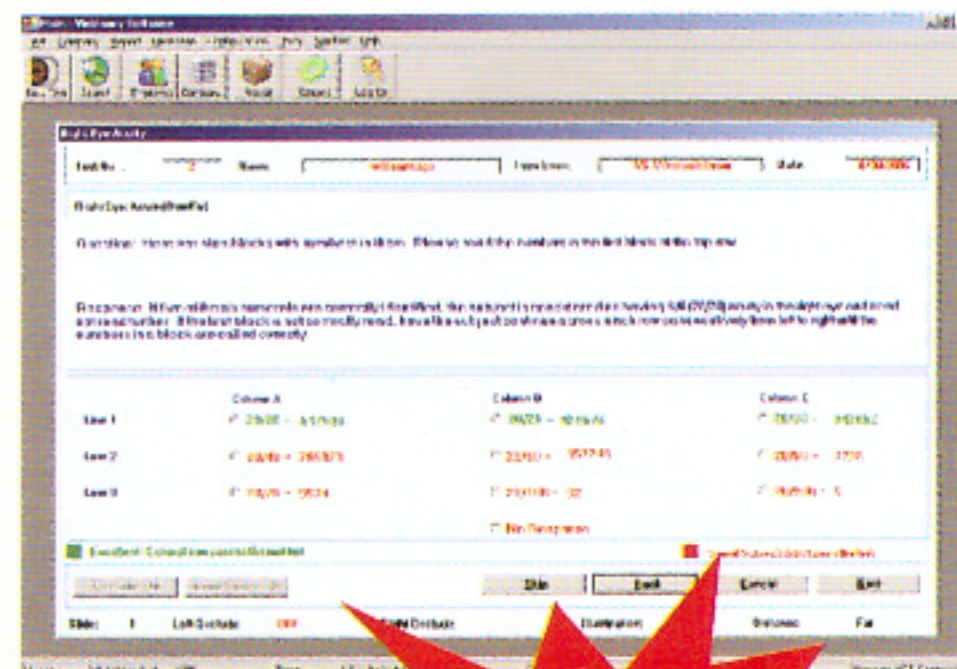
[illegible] - Vet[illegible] Software

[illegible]

Right Eye Acuity

Test No. 2 Name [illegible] Examiner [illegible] Date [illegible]

Right Eye Acuity (Snellen)

Question: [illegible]

Response: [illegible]

Column A | Column B | Column C

Line 1 20/20 - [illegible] 20/25 - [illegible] 20/30 - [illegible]

Line 2 20/40 - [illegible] 20/50 - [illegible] 20/60 - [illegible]

Line 3 20/70 - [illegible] 20/100 - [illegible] 20/200 - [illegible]

No Response

Excellent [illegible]

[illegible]

Skip Back Cancel Next

Slide: 1 Left Occlude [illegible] Right Occlude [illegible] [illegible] Far